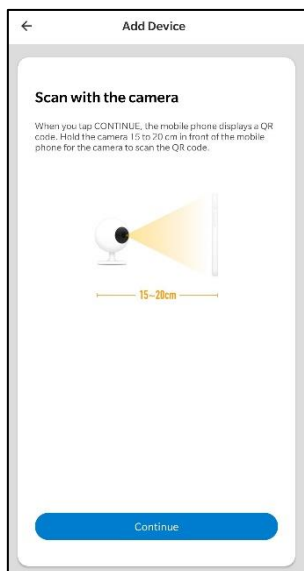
←

Add Device

Scan with the camera

When you tap CONTINUE, the mobile phone displays a QR code. Hold the camera 15 to 20 cm in front of the mobile phone for the camera to scan the QR code.

15~20cm

Continue